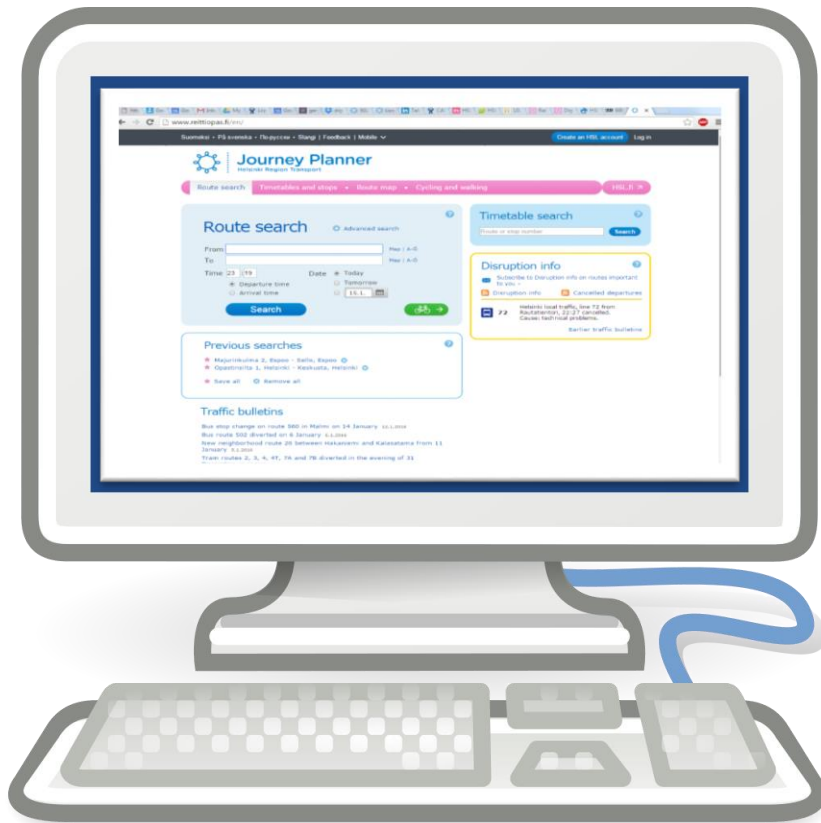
www.reittiopas.fi/en/

Suomeksi • På svenska • По-русски • Slangi | Feedback | Mobile

Create an HSL account Log in

Journey Planner
Helsinki Region Transport

Route search Timetables and stops Route map Cycling and walking HSL.fi

Route search Advanced search

From
To
Time 23 19
Departure time
Arrival time
Date Today
Tomorrow
10.1.

Search

Previous searches

Majurinkulma 2, Espoo - Sello, Espoo
Opastinsilta 1, Helsinki - Keskusta, Helsinki

Save all Remove all

Traffic bulletins

Bus stop change on route 560 in Malmi on 14 January
Bus route 550 diverted on 6 January
New neighborhood route 20 between Hakaniemi and Kalasatama from 11 January
Train routes 2, 3, 4, 4T, 7A and 7B diverted in the evening of 31

Timetable search

Route or stop number

Search

Disruption info

Subscribe to Disruption info on routes important to you »

Disruption info Cancelled departures

72 Helsinki local traffic, line 72 from Rautatientori, 22:27 cancelled. Cause: technical problems.

Earlier traffic bulletins